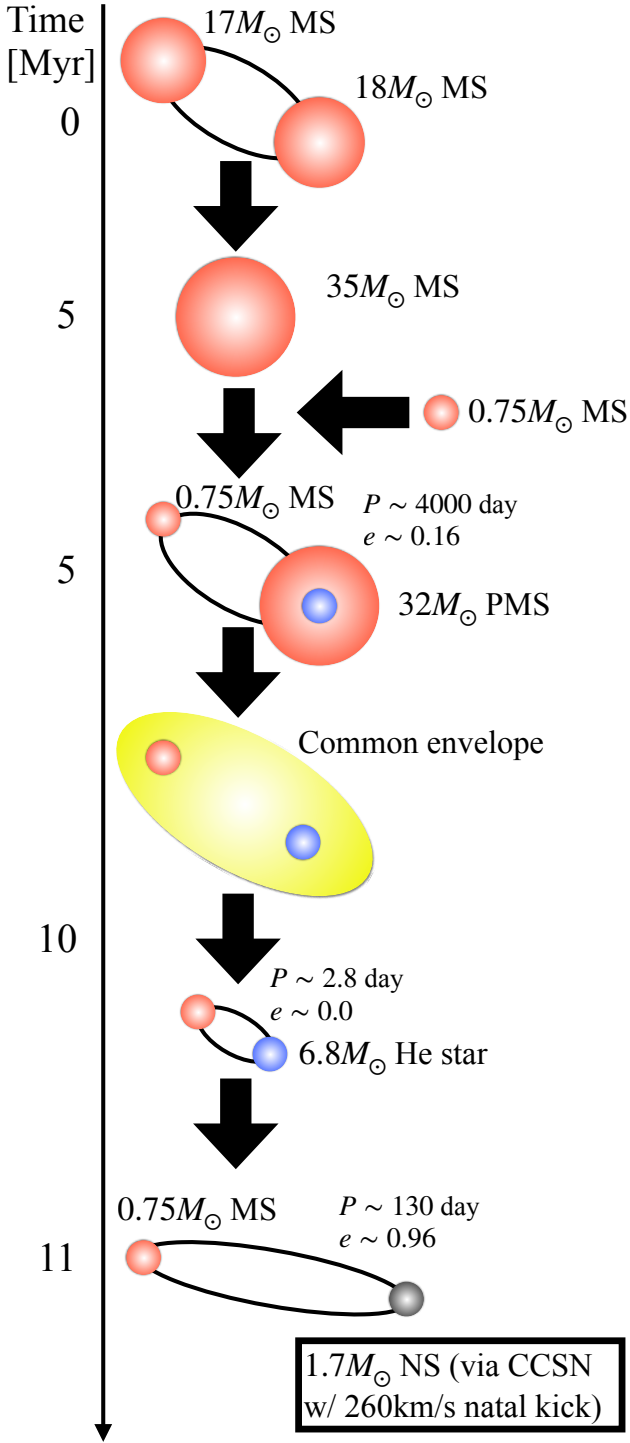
Time
[Myr]

0

$17M_\odot$ MS

$18M_\odot$ MS

5

$35M_\odot$ MS

$0.75M_\odot$ MS

5

$0.75M_\odot$ MS

$P \sim 4000$ day
$e \sim 0.16$

$32M_\odot$ PMS

Common envelope

10

$P \sim 2.8$ day
$e \sim 0.0$

$6.8M_\odot$ He star

11

$0.75M_\odot$ MS

$P \sim 130$ day
$e \sim 0.96$

$1.7M_\odot$ NS (via CCSN w/ 260km/s natal kick)